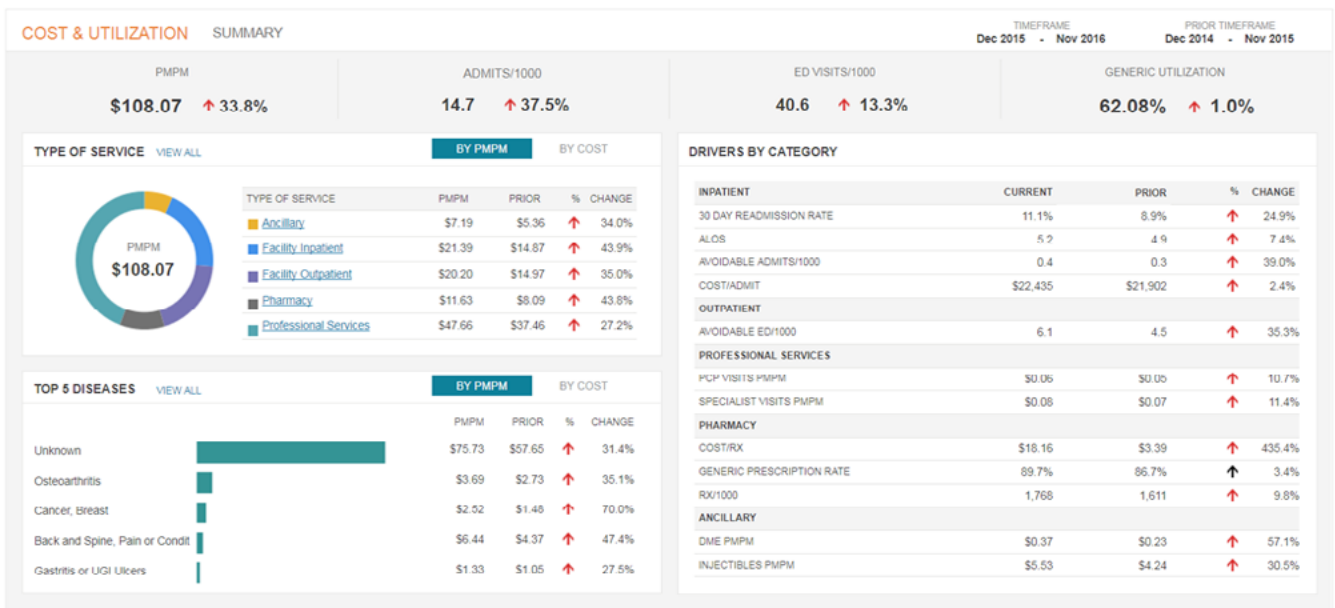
COST & UTILIZATION SUMMARY

TIMEFRAME
Dec 2015 - Nov 2016

PRIOR TIMEFRAME
Dec 2014 - Nov 2015

PMPM
$108.07 ↑ 33.8%

ADMITS/1000
14.7 ↑ 37.5%

ED VISITS/1000
40.6 ↑ 13.3%

GENERIC UTILIZATION
62.08% ↑ 1.0%

TYPE OF SERVICE VIEW ALL

BY PMPM BY COST

PMPM
$108.07

| TYPE OF SERVICE | PMPM | PRIOR | % | CHANGE |
|---|---|---|---|---|
| Ancillary | $7.19 | $5.36 | ↑ | 34.0% |
| Facility Inpatient | $21.39 | $14.87 | ↑ | 43.9% |
| Facility Outpatient | $20.20 | $14.97 | ↑ | 35.0% |
| Pharmacy | $11.63 | $8.09 | ↑ | 43.8% |
| Professional Services | $47.66 | $37.46 | ↑ | 27.2% |

TOP 5 DISEASES VIEW ALL

BY PMPM BY COST

| | PMPM | PRIOR | % | CHANGE |
|---|---|---|---|---|
| Unknown | $75.73 | $57.65 | ↑ | 31.4% |
| Osteoarthritis | $3.69 | $2.73 | ↑ | 35.1% |
| Cancer, Breast | $2.52 | $1.48 | ↑ | 70.0% |
| Back and Spine, Pain or Condit | $6.44 | $4.37 | ↑ | 47.4% |
| Gastritis or UGI Ulcers | $1.33 | $1.05 | ↑ | 27.5% |

DRIVERS BY CATEGORY

| INPATIENT | CURRENT | PRIOR | % | CHANGE |
|---|---|---|---|---|
| 30 DAY READMISSION RATE | 11.1% | 8.9% | ↑ | 24.9% |
| ALOS | 5.2 | 4.9 | ↑ | 7.4% |
| AVOIDABLE ADMITS/1000 | 0.4 | 0.3 | ↑ | 39.0% |
| COST/ADMIT | $22,435 | $21,902 | ↑ | 2.4% |
| OUTPATIENT | | | | |
| AVOIDABLE ED/1000 | 6.1 | 4.5 | ↑ | 35.3% |
| PROFESSIONAL SERVICES | | | | |
| PCP VISITS PMPM | $0.06 | $0.05 | ↑ | 10.7% |
| SPECIALIST VISITS PMPM | $0.08 | $0.07 | ↑ | 11.4% |
| PHARMACY | | | | |
| COST/RX | $18.16 | $3.39 | ↑ | 435.4% |
| GENERIC PRESCRIPTION RATE | 89.7% | 86.7% | ↑ | 3.4% |
| RX/1000 | 1,768 | 1,611 | ↑ | 9.8% |
| ANCILLARY | | | | |
| DME PMPM | $0.37 | $0.23 | ↑ | 57.1% |
| INJECTIBLES PMPM | $5.53 | $4.24 | ↑ | 30.5% |